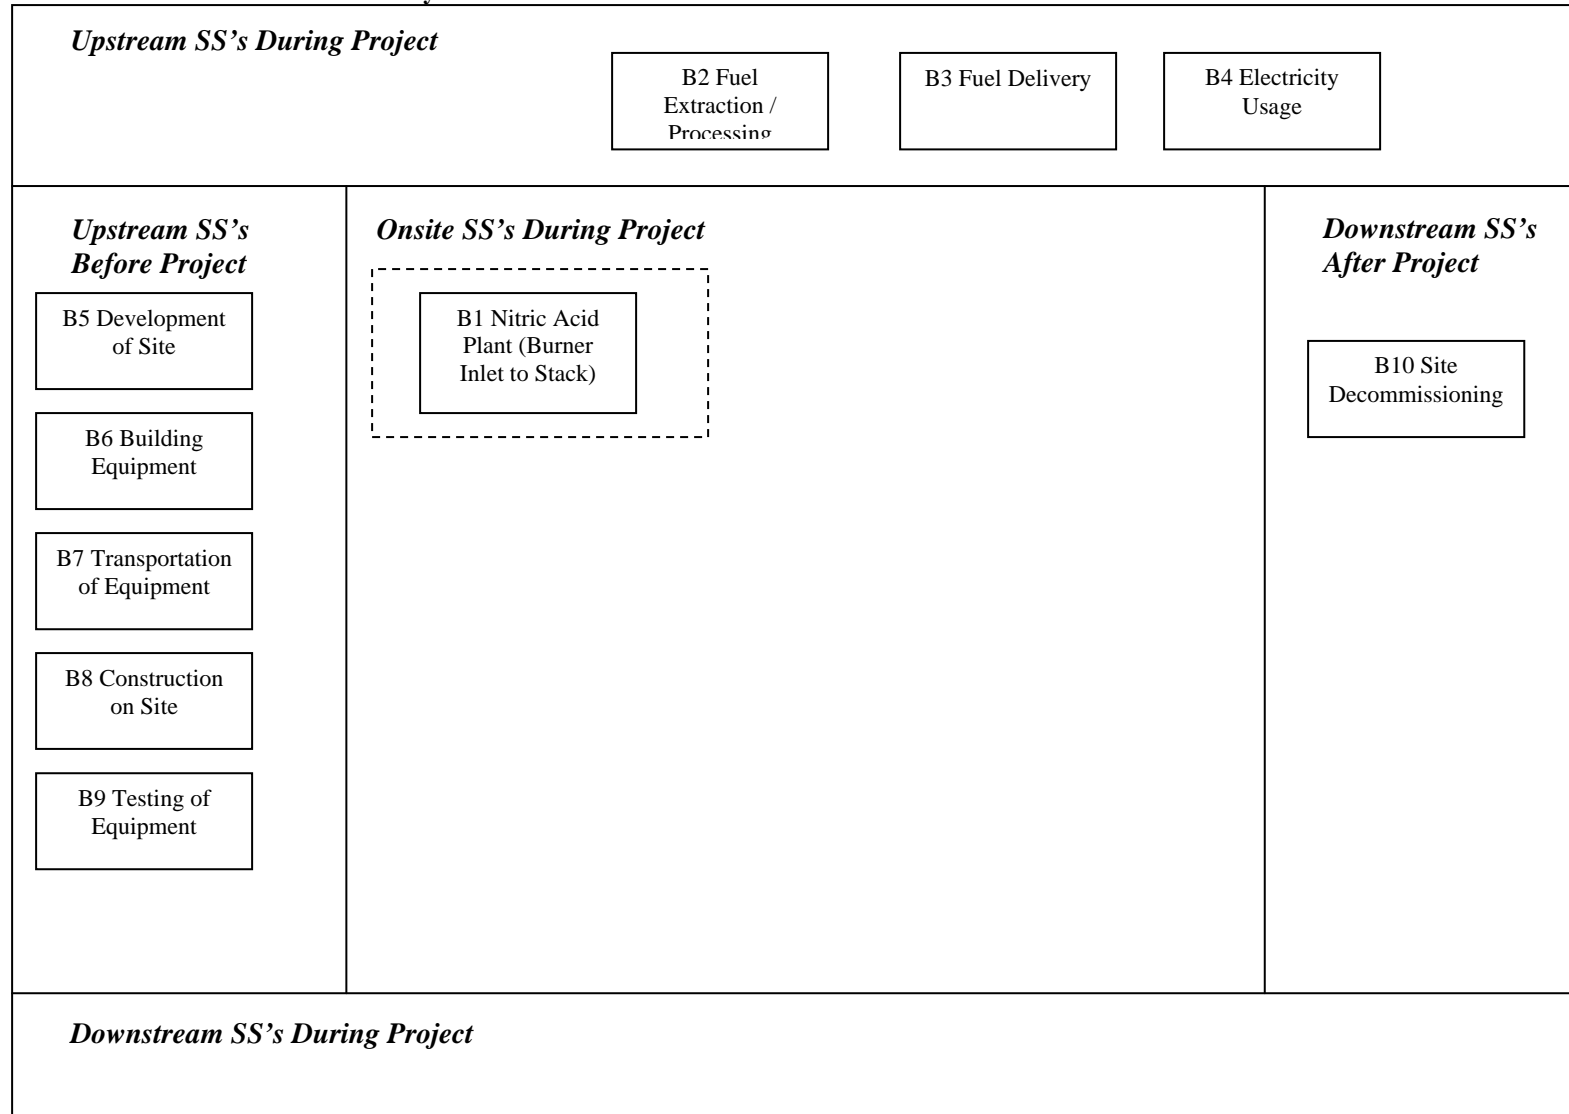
Upstream SS's During Project

B2 Fuel Extraction / Processing

B3 Fuel Delivery

B4 Electricity Usage

Upstream SS's Before Project

B5 Development of Site

B6 Building Equipment

B7 Transportation of Equipment

B8 Construction on Site

B9 Testing of Equipment

Onsite SS's During Project

B1 Nitric Acid Plant (Burner Inlet to Stack)

Downstream SS's After Project

B10 Site Decommissioning

Downstream SS's During Project